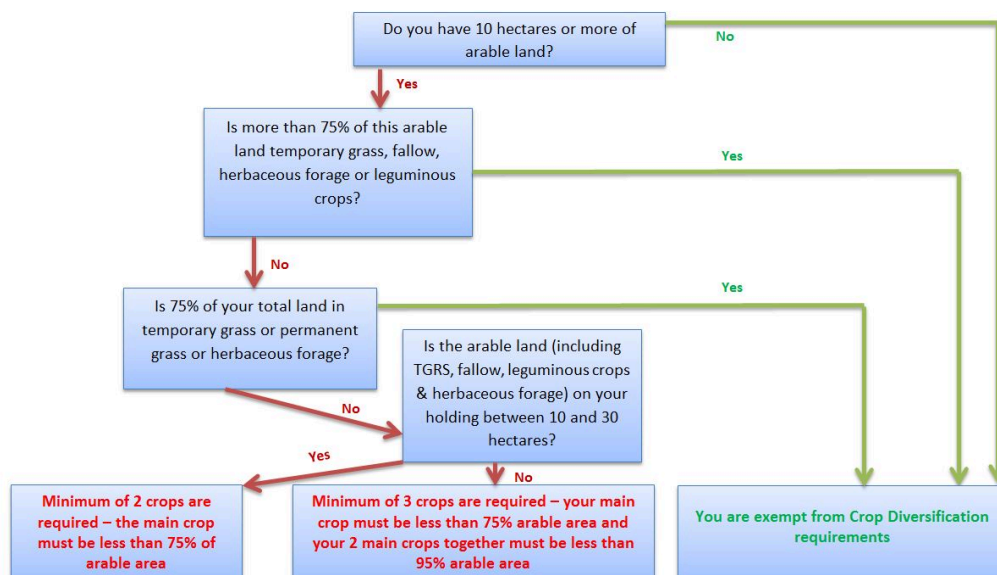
Do you have 10 hectares or more of arable land?

No

Yes

Is more than 75% of this arable land temporary grass, fallow, herbaceous forage or leguminous crops?

Yes

No

Is 75% of your total land in temporary grass or permanent grass or herbaceous forage?

Yes

Is the arable land (including TGRS, fallow, leguminous crops & herbaceous forage) on your holding between 10 and 30 hectares?

No

Yes

No

Minimum of 2 crops are required – the main crop must be less than 75% of arable area

Minimum of 3 crops are required – your main crop must be less than 75% arable area and your 2 main crops together must be less than 95% arable area

You are exempt from Crop Diversification requirements